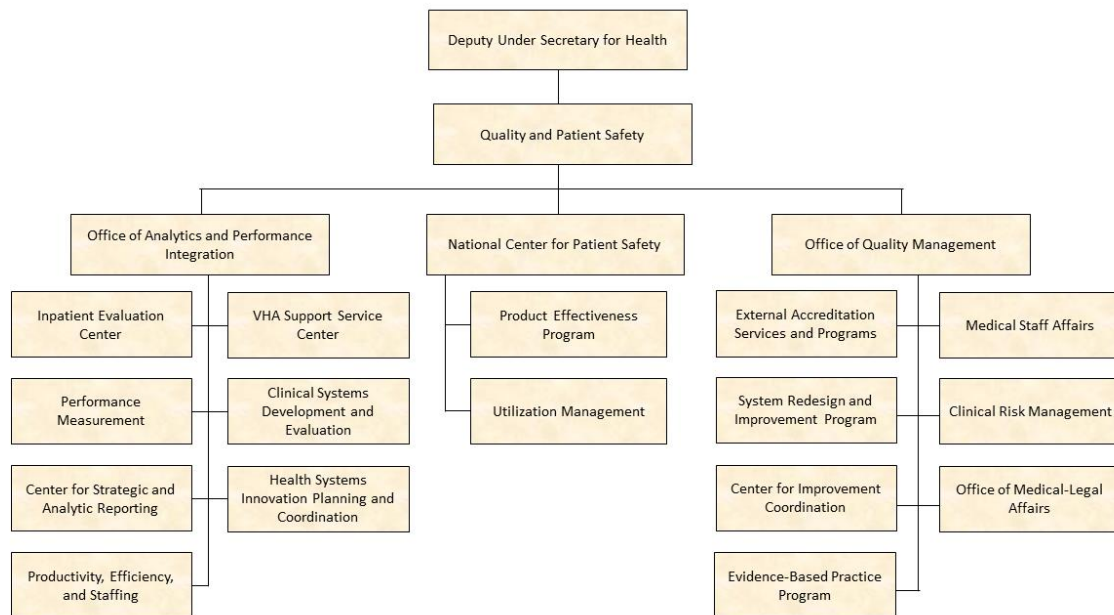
Deputy Under Secretary for Health

Quality and Patient Safety

Office of Analytics and Performance Integration

Inpatient Evaluation Center

VHA Support Service Center

Performance Measurement

Clinical Systems Development and Evaluation

Center for Strategic and Analytic Reporting

Health Systems Innovation Planning and Coordination

Productivity, Efficiency, and Staffing

National Center for Patient Safety

Product Effectiveness Program

Utilization Management

Office of Quality Management

External Accreditation Services and Programs

Medical Staff Affairs

System Redesign and Improvement Program

Clinical Risk Management

Center for Improvement Coordination

Office of Medical-Legal Affairs

Evidence-Based Practice Program